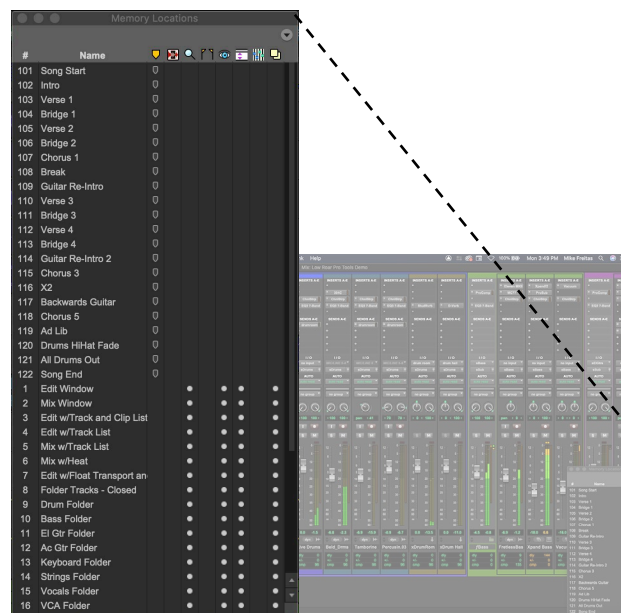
Memory Locations

| # | Name |
|---|---|
| 101 | Song Start |
| 102 | Intro |
| 103 | Verse 1 |
| 104 | Bridge 1 |
| 105 | Verse 2 |
| 106 | Bridge 2 |
| 107 | Chorus 1 |
| 108 | Break |
| 109 | Guitar Re-Intro |
| 110 | Verse 3 |
| 111 | Bridge 3 |
| 112 | Verse 4 |
| 113 | Bridge 4 |
| 114 | Guitar Re-Intro 2 |
| 115 | Chorus 3 |
| 116 | X2 |
| 117 | Backwards Guitar |
| 118 | Chorus 5 |
| 119 | Ad Lib |
| 120 | Drums HiHat Fade |
| 121 | All Drums Out |
| 122 | Song End |
| 1 | Edit Window |
| 2 | Mix Window |
| 3 | Edit w/Track and Clip List |
| 4 | Edit w/Track List |
| 5 | Mix w/Track List |
| 6 | Mix w/Heat |
| 7 | Edit w/Float Transport an |
| 8 | Folder Tracks - Closed |
| 9 | Drum Folder |
| 10 | Bass Folder |
| 11 | El Gtr Folder |
| 12 | Ac Gtr Folder |
| 13 | Keyboard Folder |
| 14 | Strings Folder |
| 15 | Vocals Folder |
| 16 | VCA Folder |

Help
Mon 3:49 PM Mike Freitas
Mix: Low Wear Pro Tools Demo
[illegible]